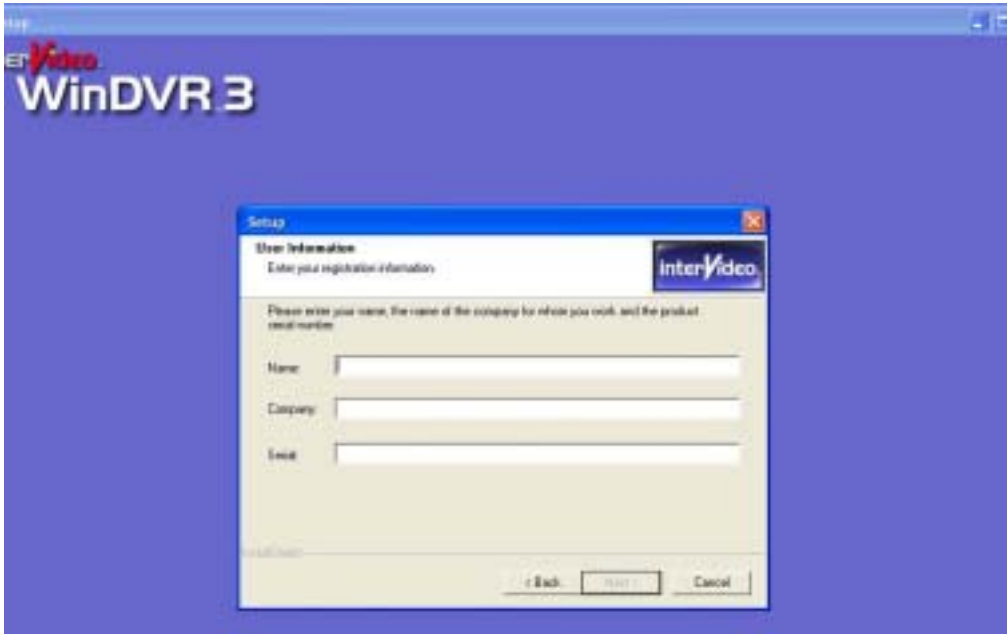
etup

erVideo
WinDVR 3

Setup

User Information
Enter your registration information.

interVideo

Please enter your name, the name of the company for whom you work and the product serial number.

Name:

Company:

Serial:

InstallShield

< Back

Next >

Cancel